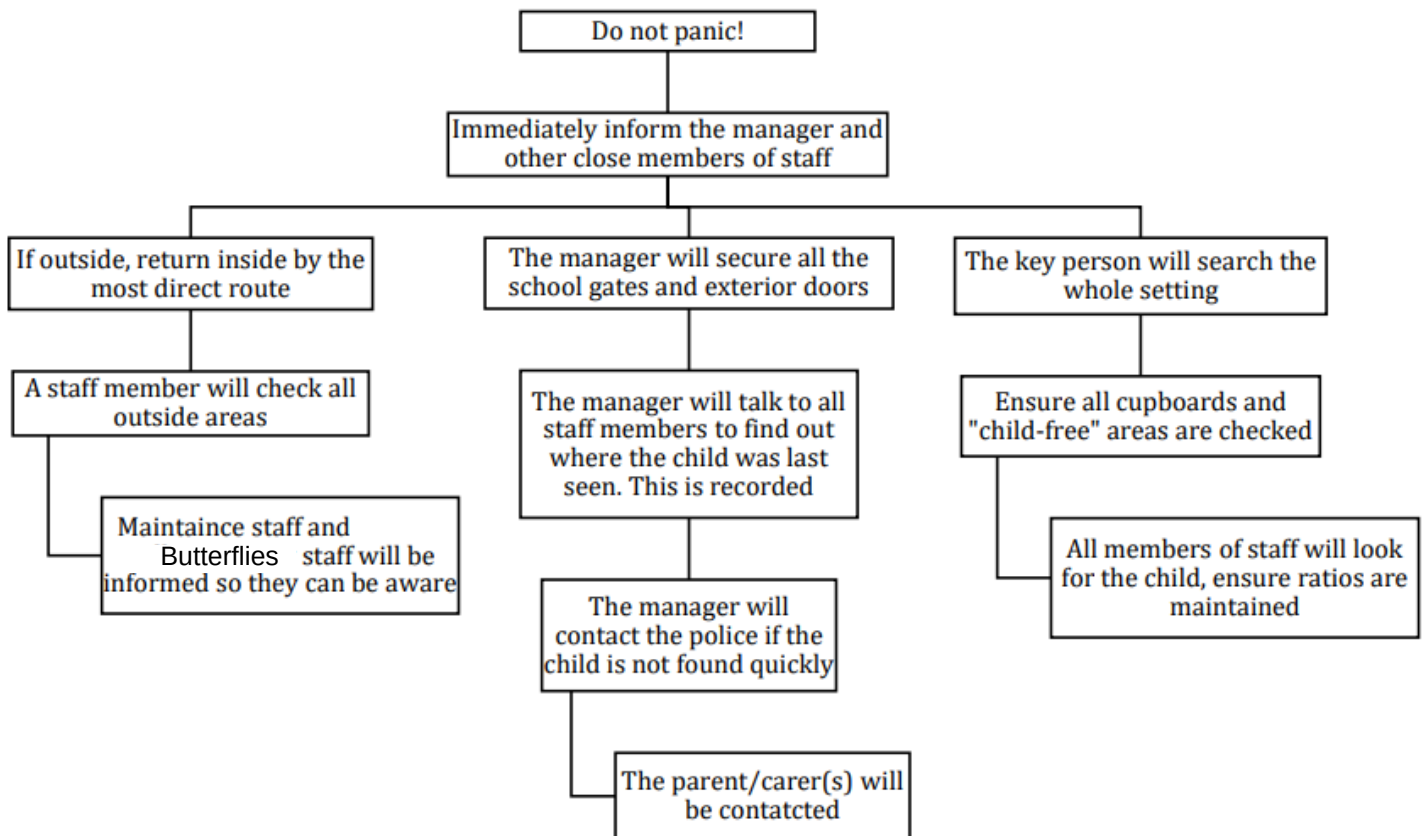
Do not panic!

Immediately inform the manager and other close members of staff

If outside, return inside by the most direct route

A staff member will check all outside areas

Maintaince staff and Butterflies staff will be informed so they can be aware

The manager will secure all the school gates and exterior doors

The manager will talk to all staff members to find out where the child was last seen. This is recorded

The manager will contact the police if the child is not found quickly

The parent/carer(s) will be contatcted

The key person will search the whole setting

Ensure all cupboards and "child-free" areas are checked

All members of staff will look for the child, ensure ratios are maintained